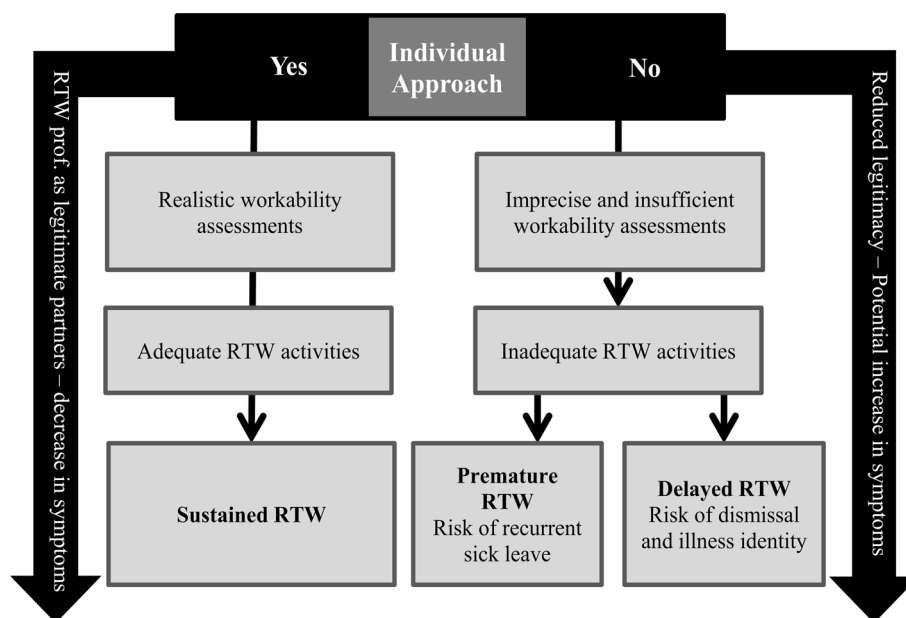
Yes

Individual Approach

No

RTW prof. as legitimate partners – decrease in symptoms

Realistic workability assessments

Adequate RTW activities

Sustained RTW

Imprecise and insufficient workability assessments

Inadequate RTW activities

Premature RTW
Risk of recurrent sick leave

Delayed RTW
Risk of dismissal and illness identity

Reduced legitimacy – Potential increase in symptoms